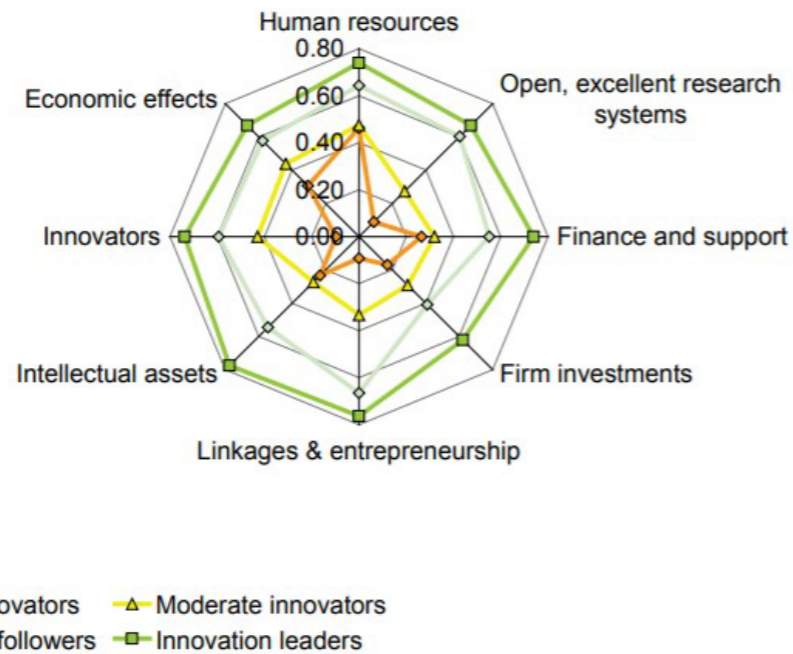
Human resources
0.80
0.60
0.40
0.20
0.00
Open, excellent research systems
Finance and support
Firm investments
Linkages & entrepreneurship
Intellectual assets
Innovators
Economic effects

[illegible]ovators
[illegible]followers
Moderate innovators
Innovation leaders